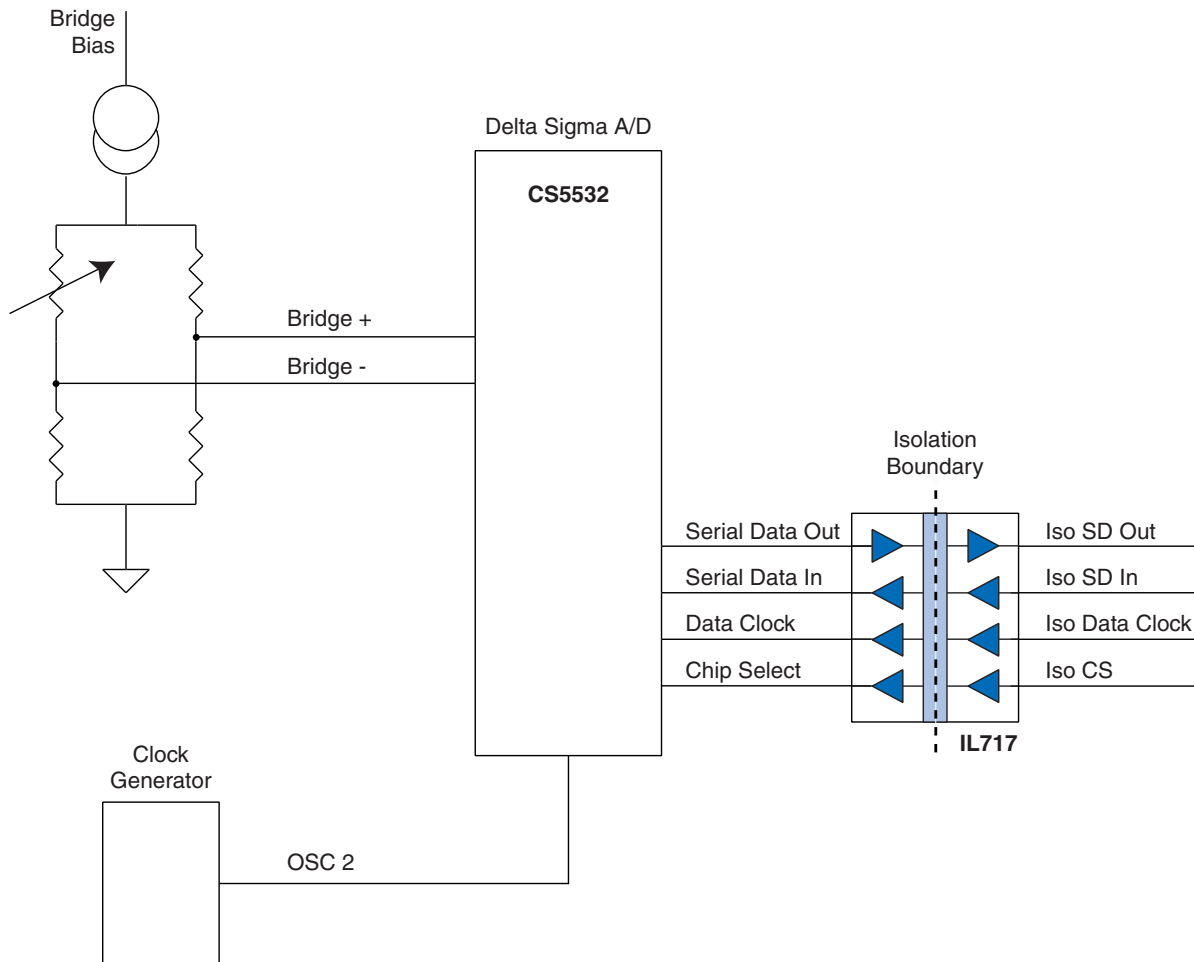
Bridge Bias

Delta Sigma A/D

CS5532

Bridge +

Bridge -

Isolation Boundary

Serial Data Out

Iso SD Out

Serial Data In

Iso SD In

Data Clock

Iso Data Clock

Chip Select

Iso CS

IL717

Clock Generator

OSC 2